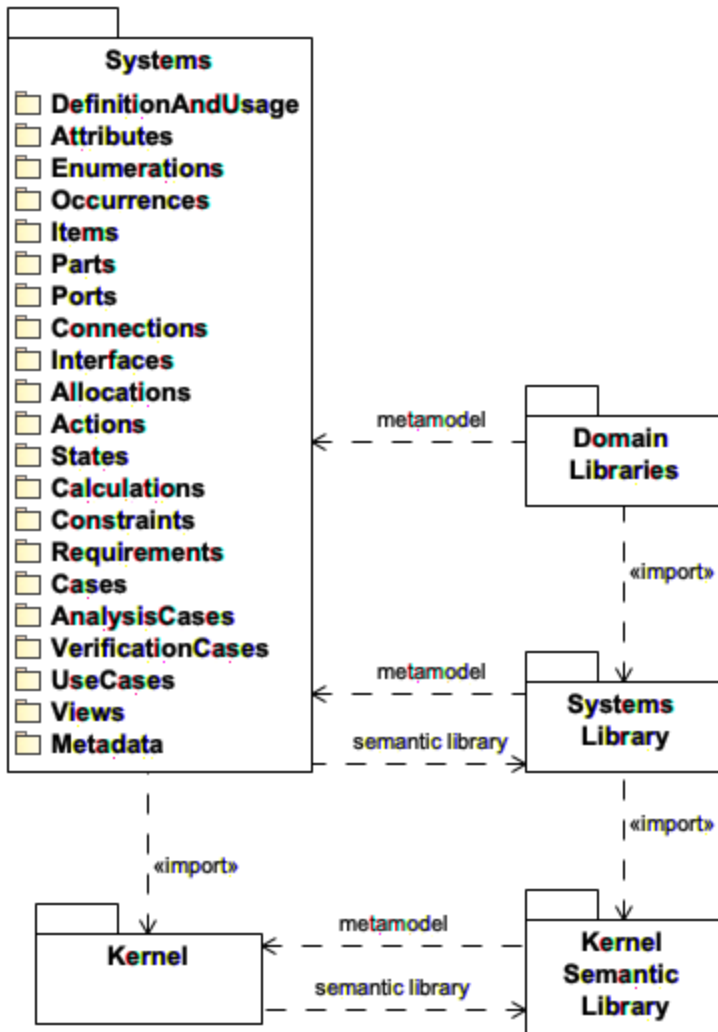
Systems
DefinitionAndUsage
Attributes
Enumerations
Occurrences
Items
Parts
Ports
Connections
Interfaces
Allocations
Actions
States
Calculations
Constraints
Requirements
Cases
AnalysisCases
VerificationCases
UseCases
Views
Metadata

metamodel

Domain Libraries

«import»

metamodel

Systems Library

semantic library

«import»

«import»

Kernel

metamodel

semantic library

Kernel Semantic Library